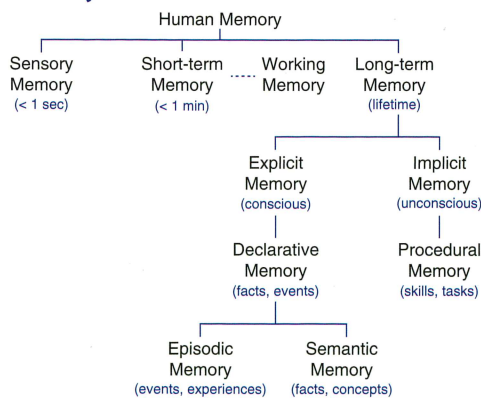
Human Memory

Sensory Memory
(< 1 sec)

Short-term Memory
(< 1 min)

Working Memory

Long-term Memory
(lifetime)

Explicit Memory
(conscious)

Implicit Memory
(unconscious)

Declarative Memory
(facts, events)

Procedural Memory
(skills, tasks)

Episodic Memory
(events, experiences)

Semantic Memory
(facts, concepts)